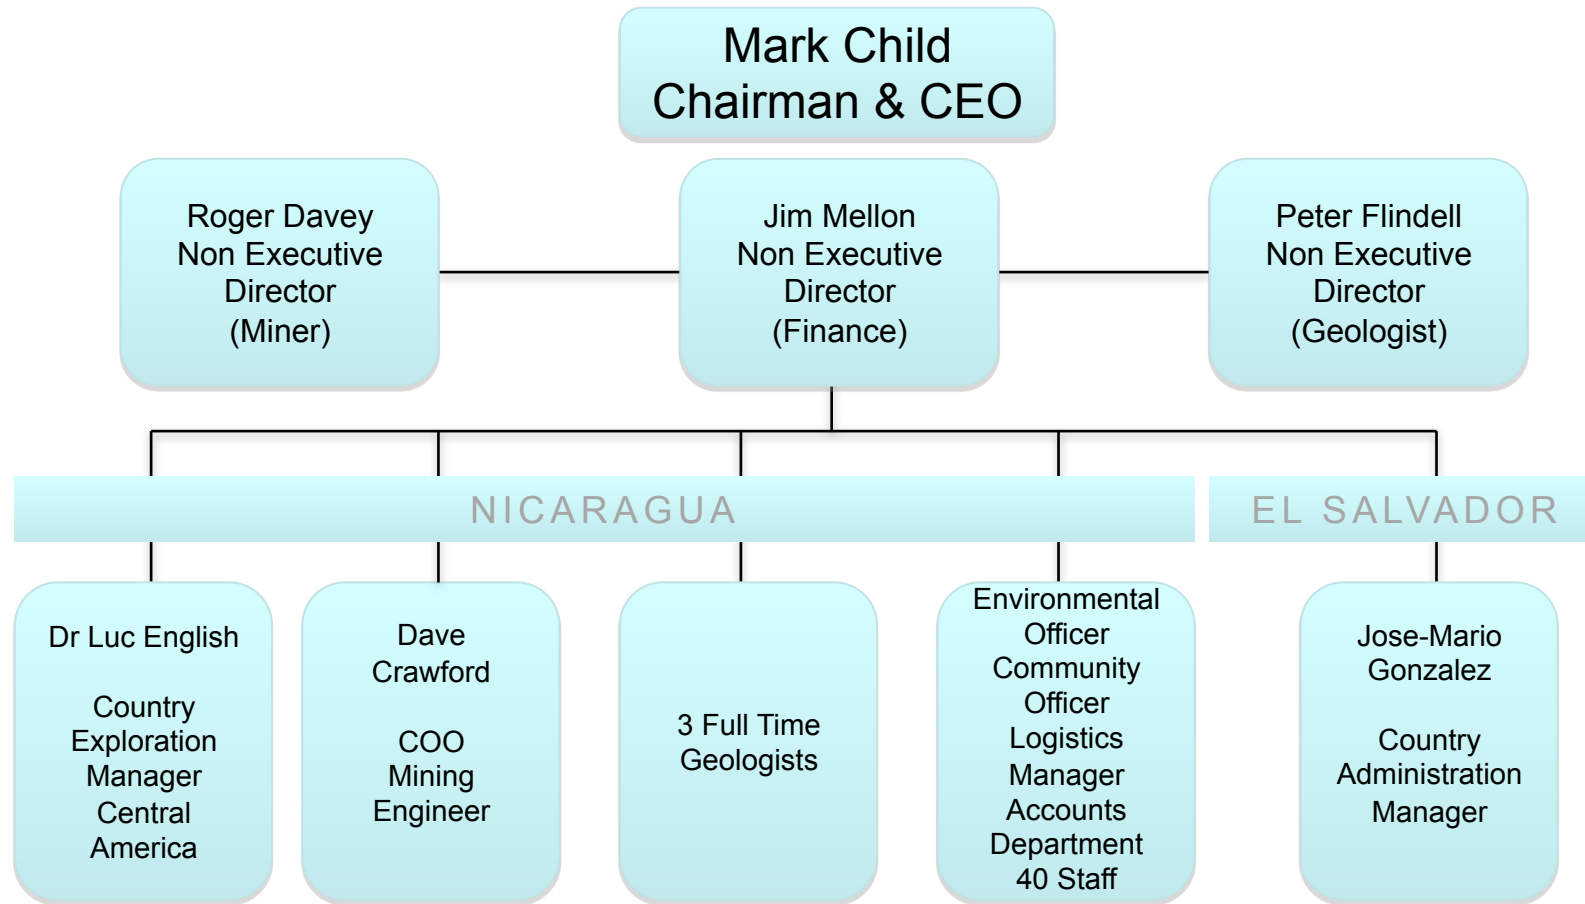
Mark Child
Chairman & CEO

Roger Davey
Non Executive
Director
(Miner)

Jim Mellon
Non Executive
Director
(Finance)

Peter Flindell
Non Executive
Director
(Geologist)

NICARAGUA

EL SALVADOR

Dr Luc English

Country
Exploration
Manager
Central
America

Dave
Crawford

COO
Mining
Engineer

3 Full Time
Geologists

Environmental
Officer
Community
Officer
Logistics
Manager
Accounts
Department
40 Staff

Jose-Mario
Gonzalez

Country
Administration
Manager